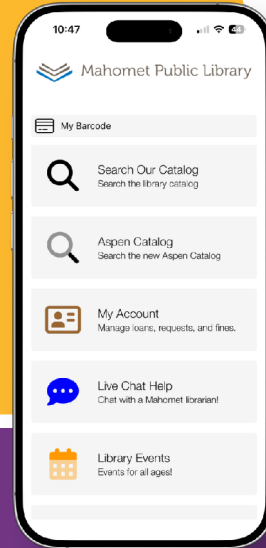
10:47

48

Mahomet Public Library

My Barcode

Search Our Catalog
Search the library catalog

Aspen Catalog
Search the new Aspen Catalog

My Account
Manage loans, requests, and fines.

Live Chat Help
Chat with a Mahomet librarian!

Library Events
Events for all ages!